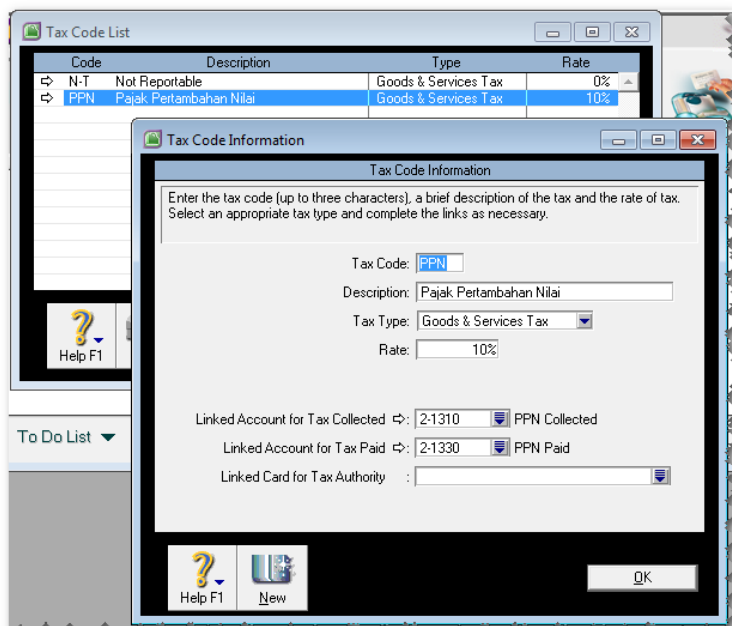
Tax Code List

| Code | Description | Type | Rate |
|---|---|---|---|
| N-T | Not Reportable | Goods & Services Tax | 0% |
| PPN | Pajak Pertambahan Nilai | Goods & Services Tax | 10% |

Help F1

To Do List

Tax Code Information

Tax Code Information

Enter the tax code (up to three characters), a brief description of the tax and the rate of tax. Select an appropriate tax type and complete the links as necessary.

Tax Code: PPN

Description: Pajak Pertambahan Nilai

Tax Type: Goods & Services Tax

Rate: 10%

Linked Account for Tax Collected: 2-1310 PPN Collected

Linked Account for Tax Paid: 2-1330 PPN Paid

Linked Card for Tax Authority :

Help F1

New

OK